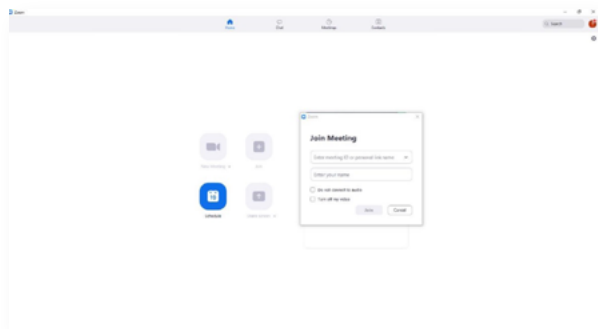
Zoom

Home
Chat
Meetings
Contacts

Search

New Meeting
Join
Schedule
Share screen

Zoom

Join Meeting

Enter meeting ID or personal link name

Enter your name

Do not connect to audio
Turn off my video

Join
Cancel